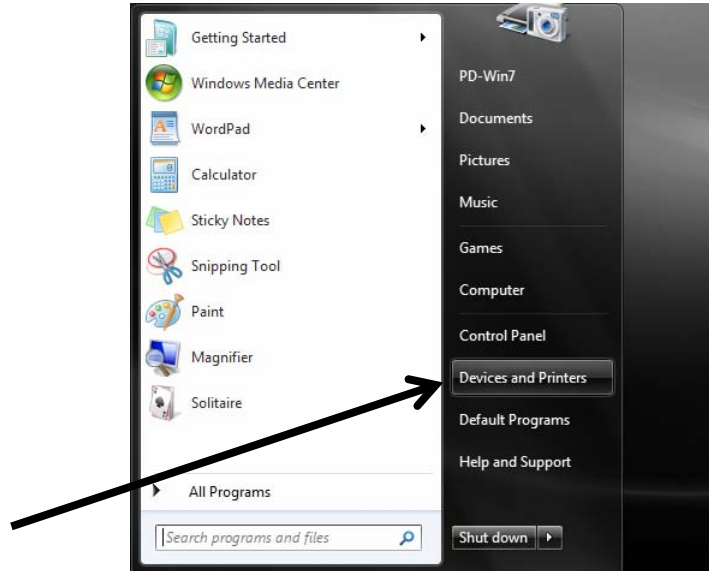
Getting Started
Windows Media Center
WordPad
Calculator
Sticky Notes
Snipping Tool
Paint
Magnifier
Solitaire
All Programs
Search programs and files

PD-Win7
Documents
Pictures
Music
Games
Computer
Control Panel
Devices and Printers
Default Programs
Help and Support
Shut down